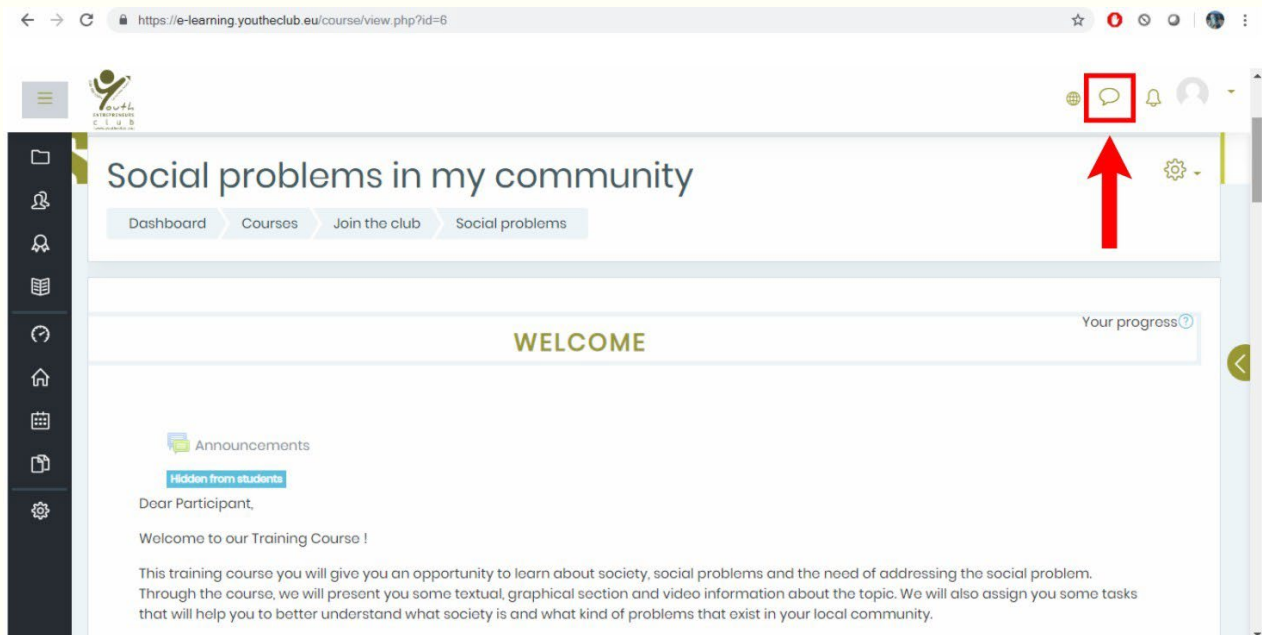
https://e-learning.youtheclub.eu/course/view.php?id=6

Youth ENTREPRENEURS club

Social problems in my community

Dashboard Courses Join the club Social problems

Your progress

WELCOME

Announcements

Hidden from students

Dear Participant,

Welcome to our Training Course !

This training course you will give you an opportunity to learn about society, social problems and the need of addressing the social problem. Through the course, we will present you some textual, graphical section and video information about the topic. We will also assign you some tasks that will help you to better understand what society is and what kind of problems that exist in your local community.